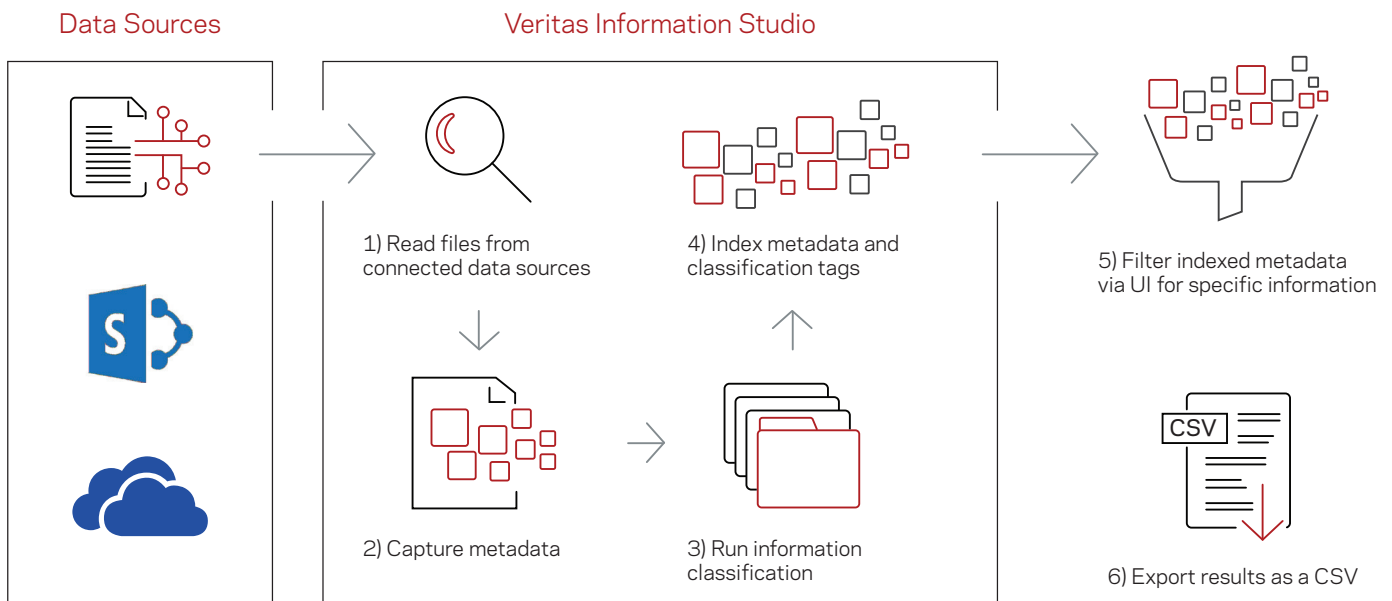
Data Sources

Veritas Information Studio

1) Read files from connected data sources

4) Index metadata and classification tags

5) Filter indexed metadata via UI for specific information

S

2) Capture metadata

3) Run information classification

CSV

6) Export results as a CSV